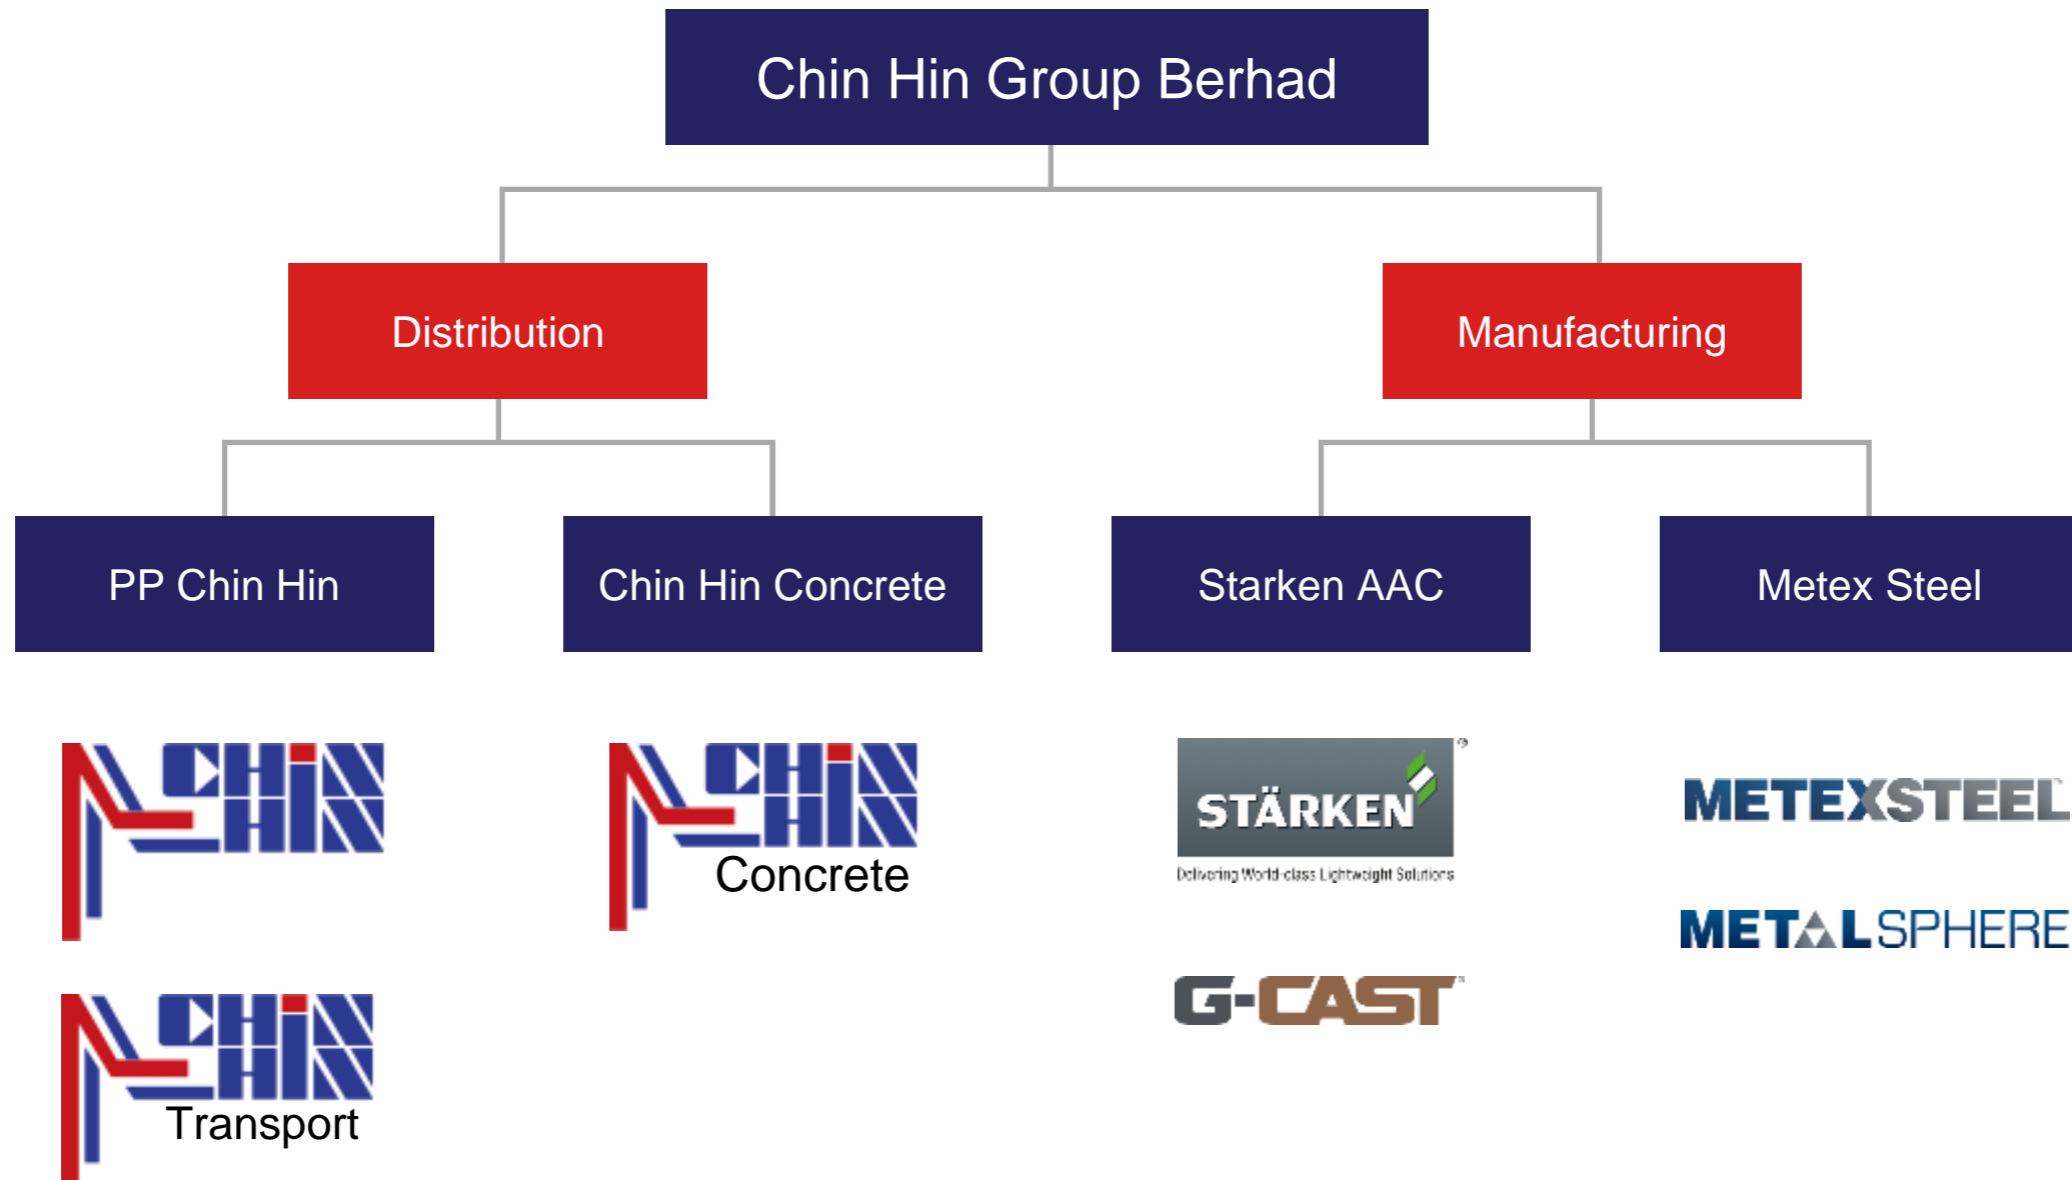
Chin Hin Group Berhad

Distribution

Manufacturing

PP Chin Hin

Chin Hin Concrete

Starken AAC

Metex Steel

CHIN HIN

CHIN HIN Concrete

STÄRKEN

Delivering World-class Lightweight Solutions

METEXSTEEL

METALSPHERE

CHIN HIN Transport

G-CAST